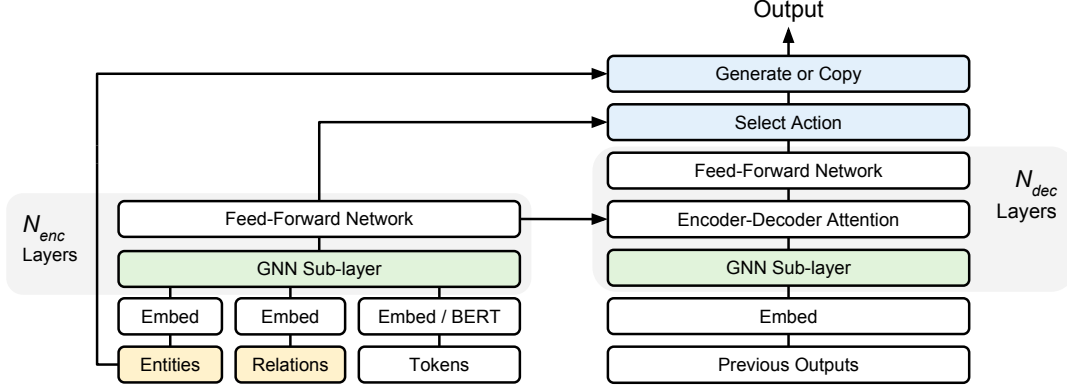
Output

Generate or Copy

Select Action

Feed-Forward Network

$N_{dec}$ Layers

$N_{enc}$ Layers

Feed-Forward Network

Encoder-Decoder Attention

GNN Sub-layer

GNN Sub-layer

Embed

Embed

Embed / BERT

Embed

Entities

Relations

Tokens

Previous Outputs